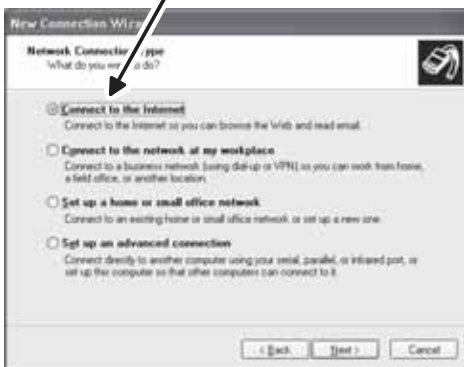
New Connection Wiz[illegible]

Network Connectio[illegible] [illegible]ype
What do you w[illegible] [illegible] do?

Connect to the Internet
Connect to the Internet so you can browse the Web and read email.

Connect to the network at my workplace
Connect to a business network (using dial-up or VPN) so you can work from home, a field office, or another location.

Set up a home or small office network
Connect to an existing home or small office network or set up a new one.

Set up an advanced connection
Connect directly to another computer using your serial, parallel, or infrared port, or set up this computer so that other computers can connect to it.

< Back Next > Cancel